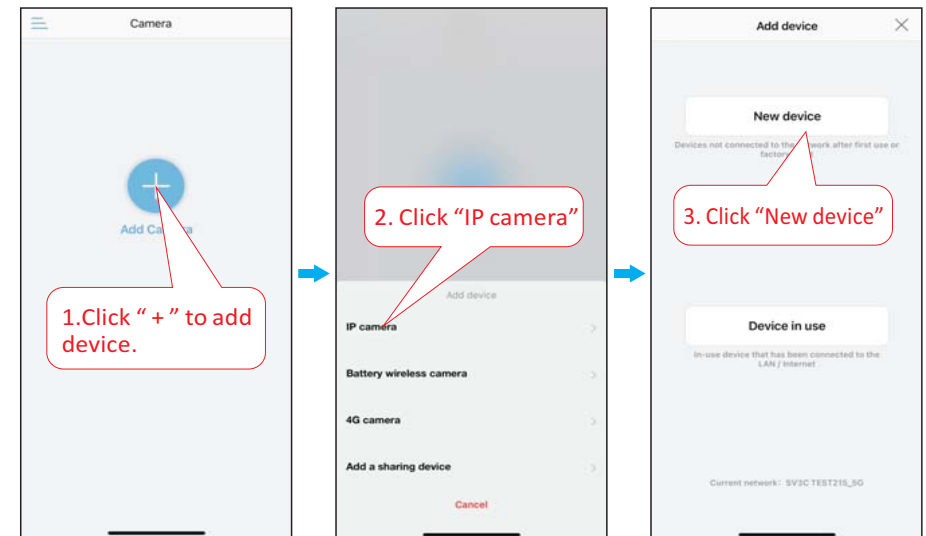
Camera

Add Ca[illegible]ra

1.Click " + " to add device.

2. Click "IP camera"

Add device

IP camera

Battery wireless camera

4G camera

Add a sharing device

Cancel

Add device

New device

Devices not connected to the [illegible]work after first use or factor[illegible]

3. Click "New device"

Device in use

In-use device that has been connected to the LAN / Internet

Current network : SV3C TEST21S_5G